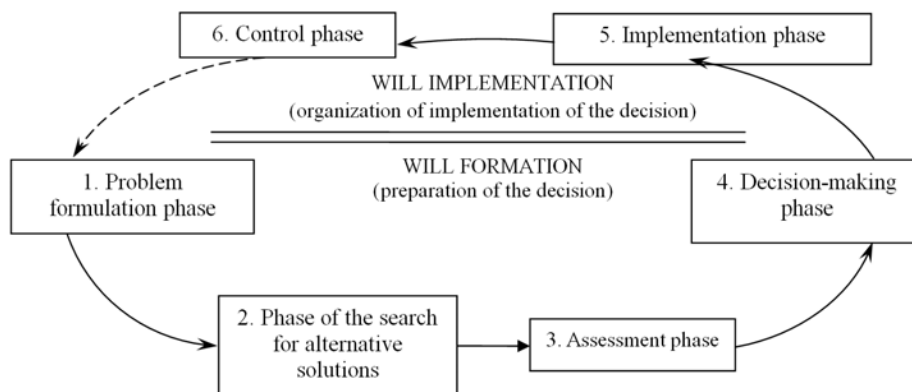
6. Control phase

5. Implementation phase

WILL IMPLEMENTATION
(organization of implementation of the decision)

WILL FORMATION
(preparation of the decision)

1. Problem formulation phase

4. Decision-making phase

2. Phase of the search for alternative solutions

3. Assessment phase